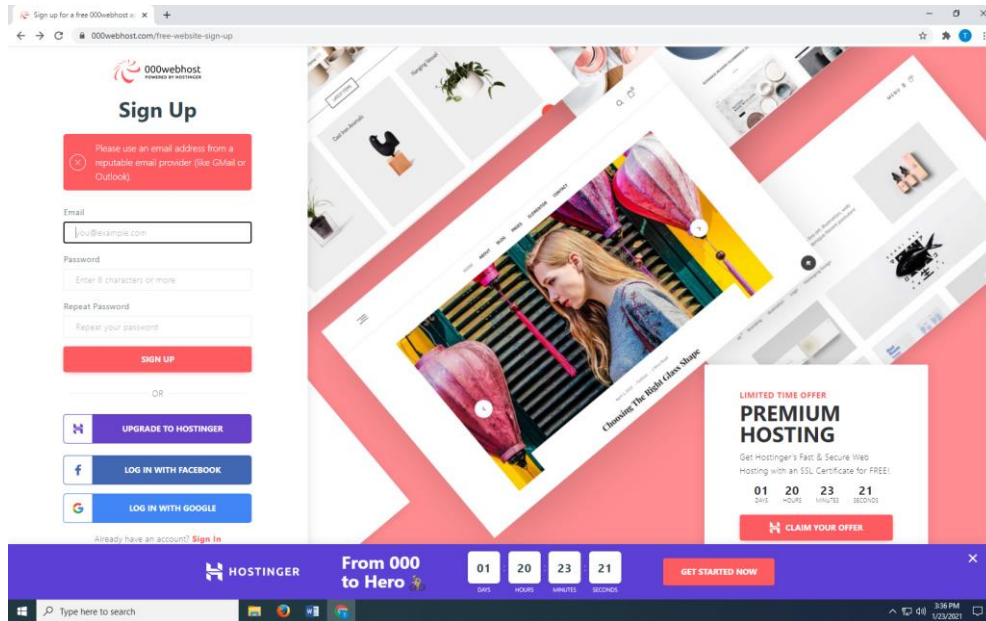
Sign up for a free 000webhost a ×

000webhost.com/free-website-sign-up

000webhost
POWERED BY HOSTINGER

Sign Up

Please use an email address from a reputable email provider (like GMail or Outlook).

Email
you@example.com

Password
Enter 8 characters or more

Repeat Password
Repeat your password

SIGN UP

OR

UPGRADE TO HOSTINGER

LOG IN WITH FACEBOOK

LOG IN WITH GOOGLE

Already have an account? Sign In

Choosing The Right Glass Shape

LIMITED TIME OFFER
PREMIUM HOSTING
Get Hostinger's Fast & Secure Web Hosting with an SSL Certificate for FREE!

| 01 | 20 | 23 | 21 |
|---|---|---|---|
| DAYS | HOURS | MINUTES | SECONDS |

CLAIM YOUR OFFER

HOSTINGER
From 000 to Hero

| 01 | 20 | 23 | 21 |
|---|---|---|---|
| DAYS | HOURS | MINUTES | SECONDS |

GET STARTED NOW

Type here to search

3:36 PM
1/23/2021